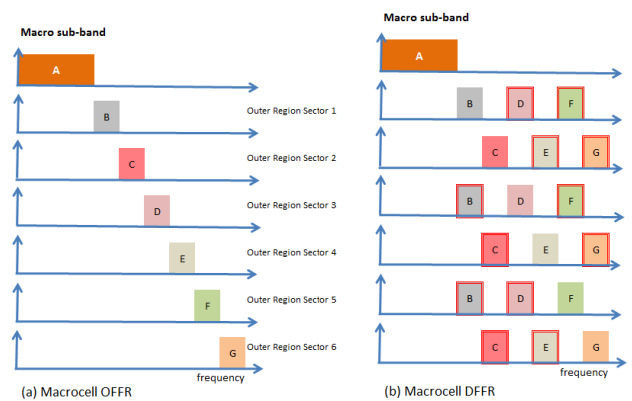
Macro sub-band

A

B

Outer Region Sector 1

C

Outer Region Sector 2

D

Outer Region Sector 3

E

Outer Region Sector 4

F

Outer Region Sector 5

G

Outer Region Sector 6

frequency

(a) Macrocell OFFR

Macro sub-band

A

B D F

C E G

B D F

C E G

B D F

C E G

frequency

(b) Macrocell DFFR